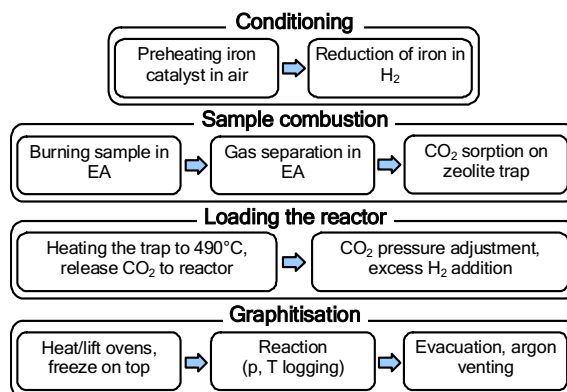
Conditioning

Preheating iron catalyst in air

Reduction of iron in $H_2$

Sample combustion

Burning sample in EA

Gas separation in EA

$CO_2$ sorption on zeolite trap

Loading the reactor

Heating the trap to 490°C, release $CO_2$ to reactor

$CO_2$ pressure adjustment, excess $H_2$ addition

Graphitisation

Heat/lift ovens, freeze on top

Reaction (p, T logging)

Evacuation, argon venting